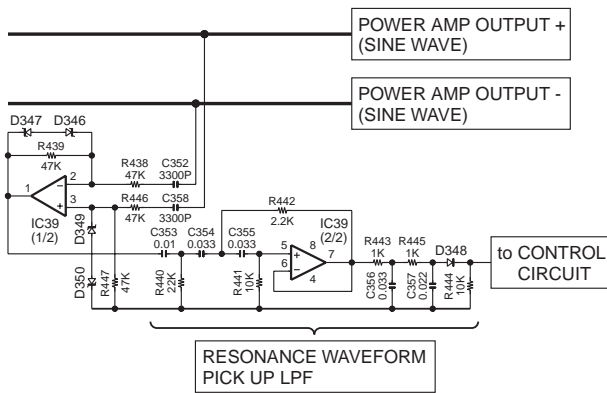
POWER AMP OUTPUT + (SINE WAVE)

POWER AMP OUTPUT - (SINE WAVE)

D347 D346
R439 47K
1 2 3
IC39 (1/2)
R438 47K C352 3300P
R446 47K C358 3300P
D349
R442 2.2K
IC39 (2/2)
C353 0.01 C354 0.033 C355 0.033
5 8 7 6 4
R443 1K R445 1K D348
to CONTROL CIRCUIT
D350 R447 47K R440 22K R441 10K C356 0.033 C357 0.022 R444 10K

RESONANCE WAVEFORM PICK UP LPF